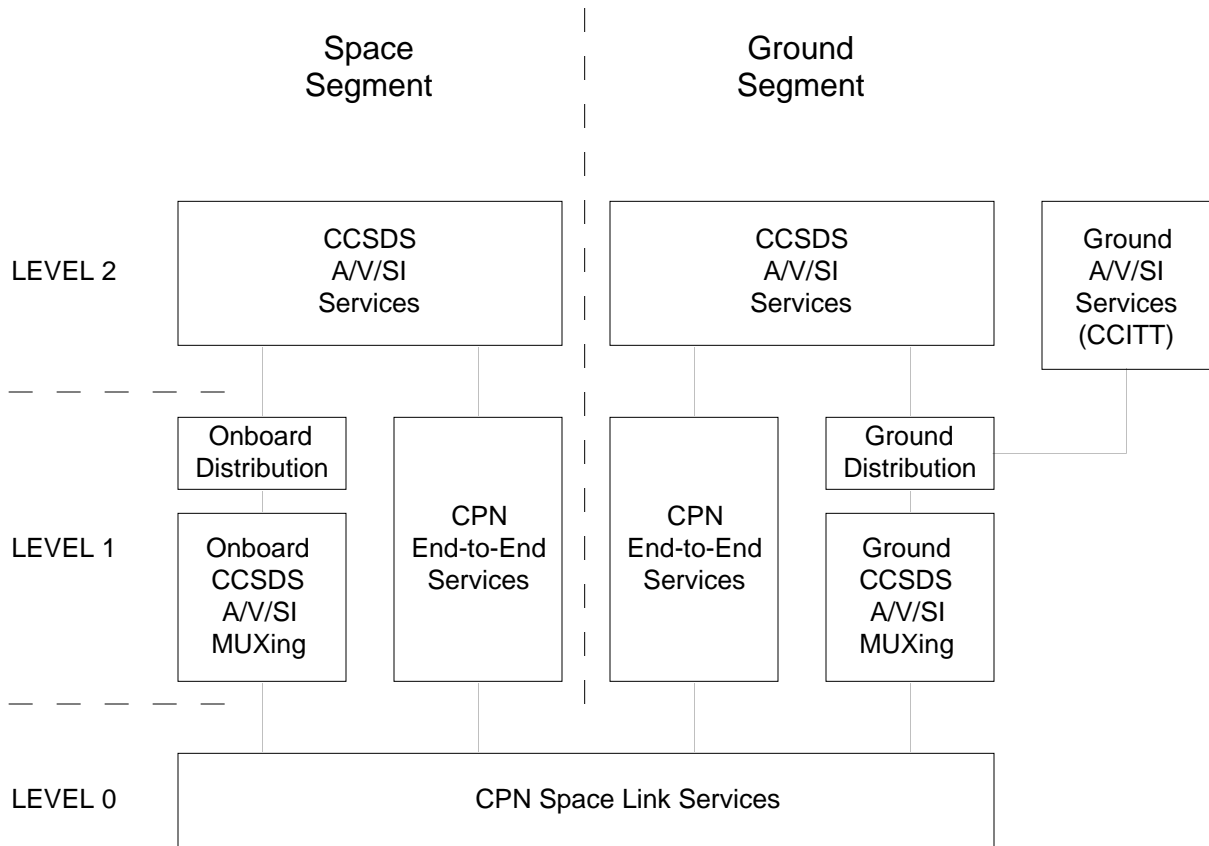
Space Segment

Ground Segment

LEVEL 2

CCSDS A/V/SI Services

CCSDS A/V/SI Services

Ground A/V/SI Services (CCITT)

Onboard Distribution

CPN End-to-End Services

CPN End-to-End Services

Ground Distribution

LEVEL 1

Onboard CCSDS A/V/SI MUXing

Ground CCSDS A/V/SI MUXing

LEVEL 0

CPN Space Link Services